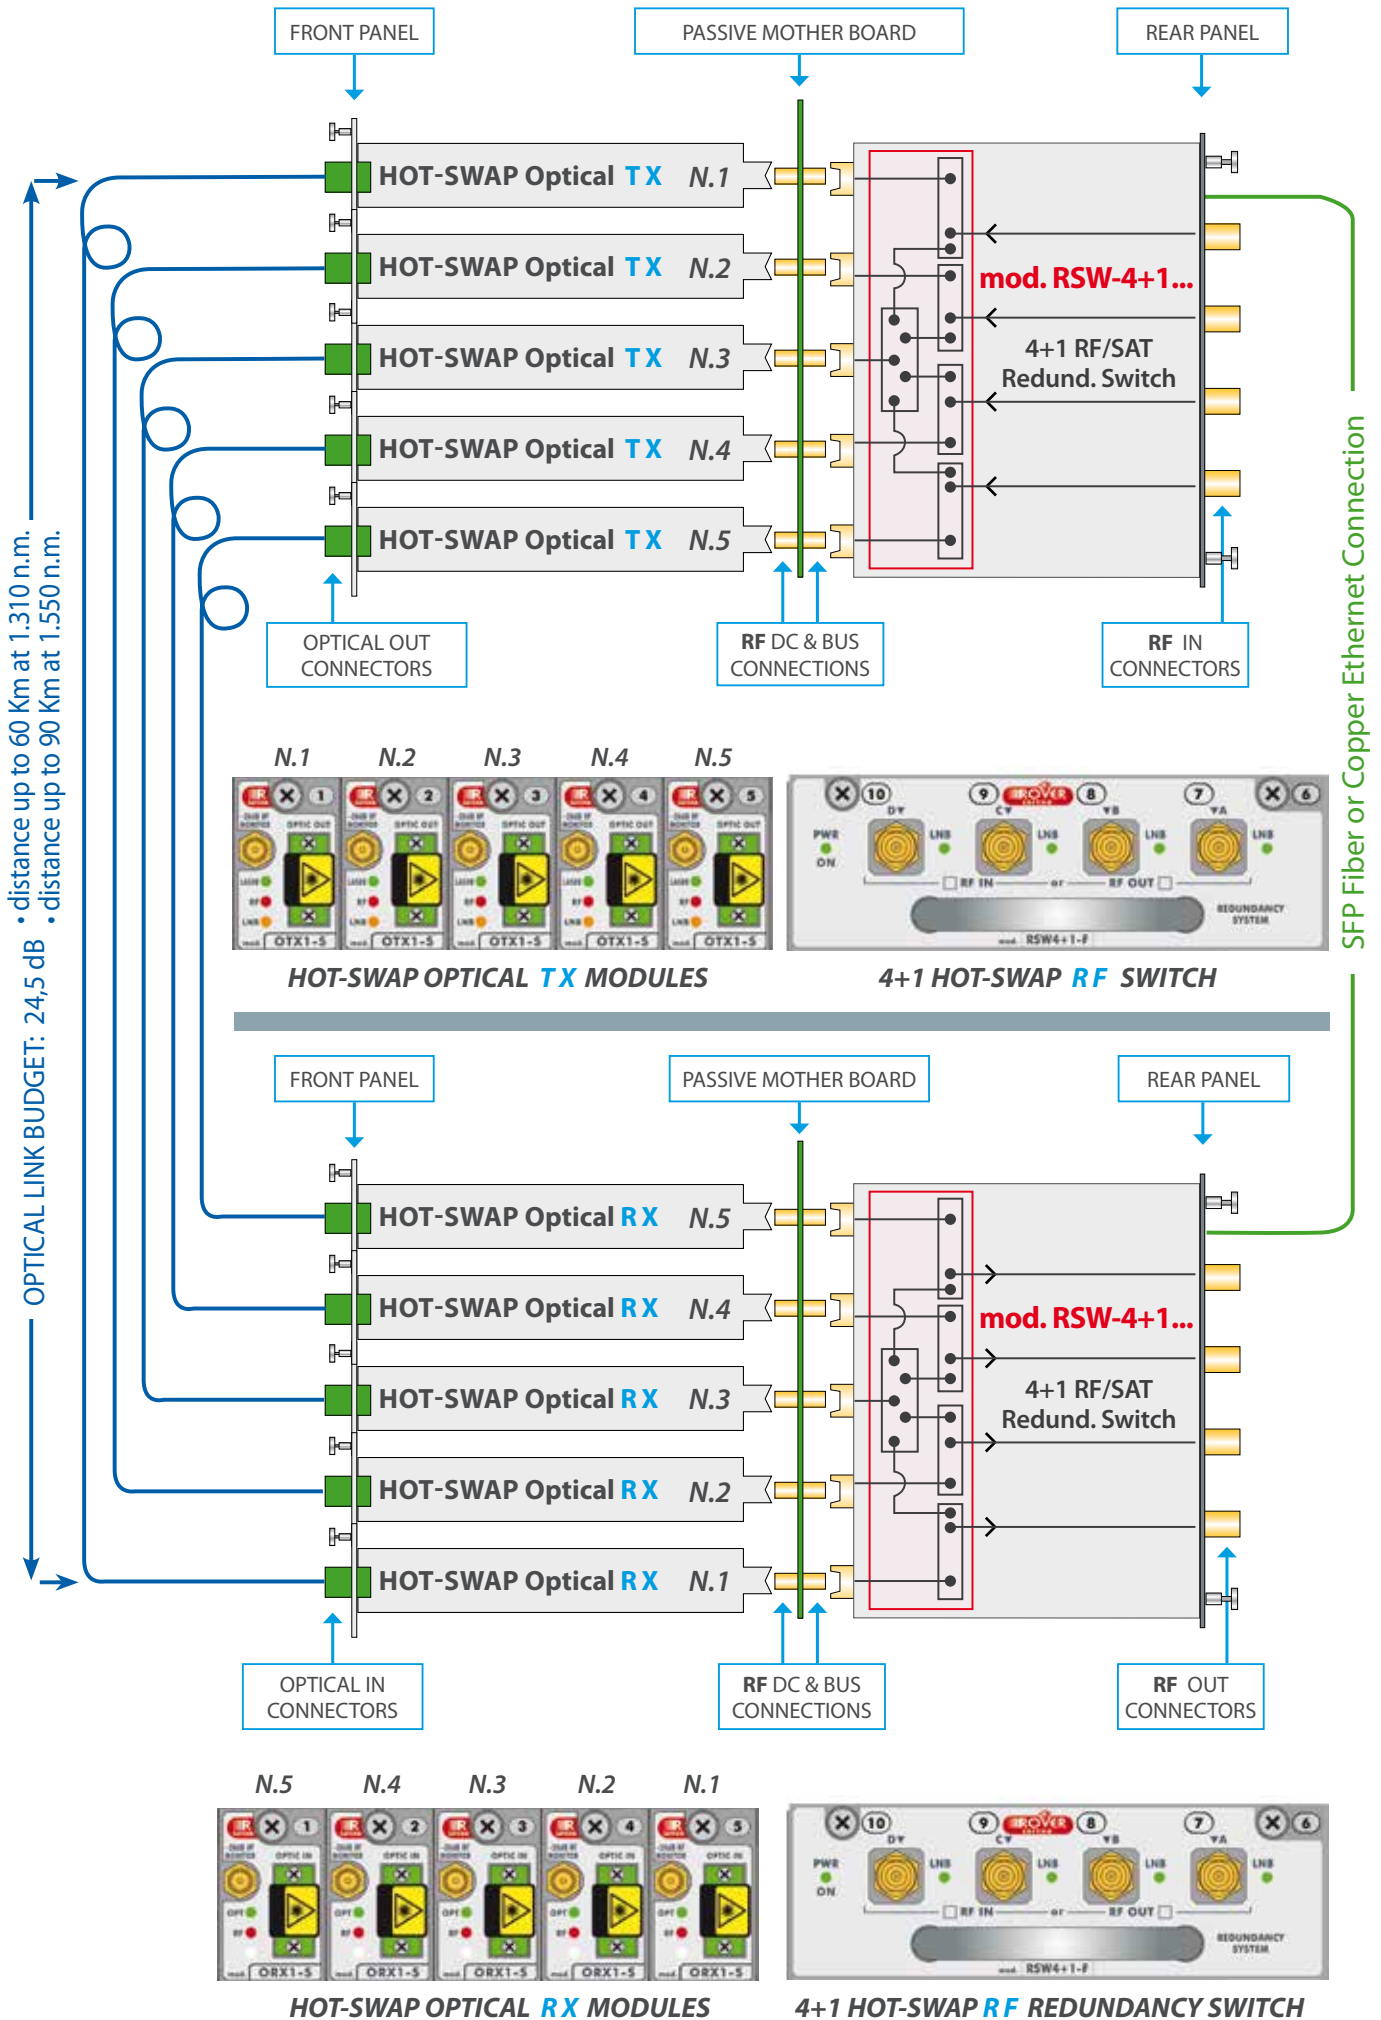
FRONT PANEL
PASSIVE MOTHER BOARD
REAR PANEL

HOT-SWAP Optical TX N.1
HOT-SWAP Optical TX N.2
HOT-SWAP Optical TX N.3
HOT-SWAP Optical TX N.4
HOT-SWAP Optical TX N.5

mod. RSW-4+1...
4+1 RF/SAT Redund. Switch

OPTICAL OUT CONNECTORS
RF DC & BUS CONNECTIONS
RF IN CONNECTORS

N.1 N.2 N.3 N.4 N.5

OTX1-5 OTX1-5 OTX1-5 OTX1-5 OTX1-5

PWR ON DY CY VB VA LNB RF IN or RF OUT REDUNDANCY SYSTEM RSW4+1-F

HOT-SWAP OPTICAL TX MODULES
4+1 HOT-SWAP RF SWITCH

SFP Fiber or Copper Ethernet Connection

OPTICAL LINK BUDGET: 24,5 dB
• distance up to 60 Km at 1.310 n.m.
• distance up to 90 Km at 1.550 n.m.

FRONT PANEL
PASSIVE MOTHER BOARD
REAR PANEL

HOT-SWAP Optical RX N.5
HOT-SWAP Optical RX N.4
HOT-SWAP Optical RX N.3
HOT-SWAP Optical RX N.2
HOT-SWAP Optical RX N.1

mod. RSW-4+1...
4+1 RF/SAT Redund. Switch

OPTICAL IN CONNECTORS
RF DC & BUS CONNECTIONS
RF OUT CONNECTORS

N.5 N.4 N.3 N.2 N.1

ORX1-5 ORX1-5 ORX1-5 ORX1-5 ORX1-5

PWR ON DY CY VB VA LNB RF IN or RF OUT REDUNDANCY SYSTEM RSW4+1-F

HOT-SWAP OPTICAL RX MODULES
4+1 HOT-SWAP RF REDUNDANCY SWITCH